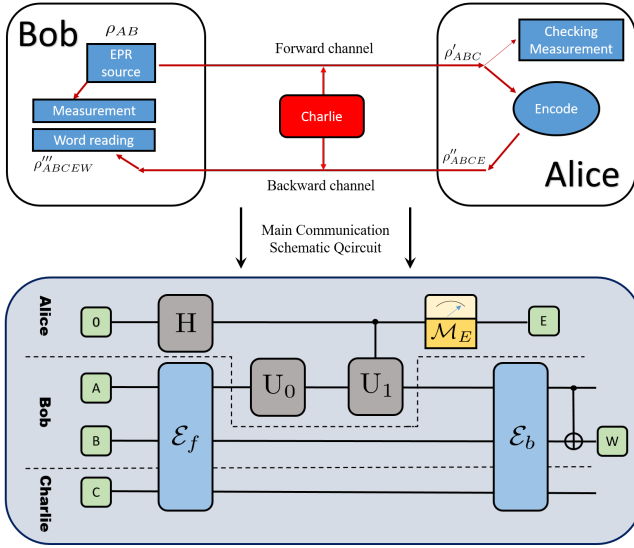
Bob

$\rho_{AB}$

EPR source

Measurement

Word reading

$\rho'''_{ABCEW}$

Forward channel

Charlie

Backward channel

$\rho'_{ABC}$

Checking Measurement

Encode

$\rho''_{ABCE}$

Alice

Main Communication Schematic Qcircuit

Alice

Bob

Charlie

0

A

B

C

H

$\mathcal{E}_f$

$\mathrm{U}_0$

$\mathrm{U}_1$

$\mathcal{M}_E$

E

$\mathcal{E}_b$

W